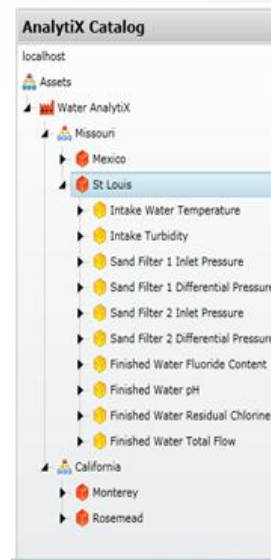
AnalytiX Catalog

localhost

Assets

Water AnalytiX

Missouri

Mexico

St Louis

Intake Water Temperature

Intake Turbidity

Sand Filter 1 Inlet Pressure

Sand Filter 1 Differential Pressure

Sand Filter 2 Inlet Pressure

Sand Filter 2 Differential Pressure

Finished Water Fluoride Content

Finished Water pH

Finished Water Residual Chlorine

Finished Water Total Flow

California

Monterey

Rosemead